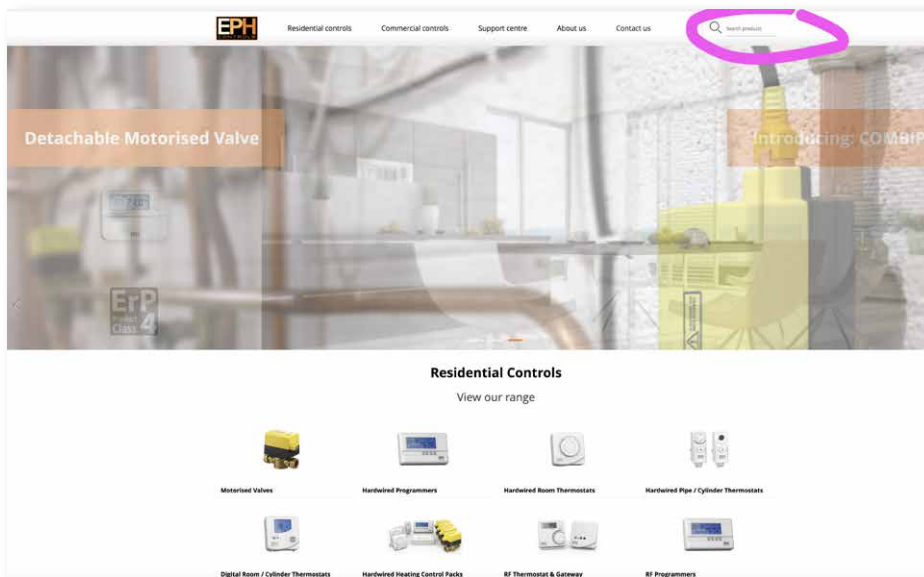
EPH

Residential controls Commercial controls Support centre About us Contact us

Search products

Detachable Motorised Valve

Introducing: COMBIP

ErP Class 4

Residential Controls

View our range

Motorised Valves

Hardwired Programmers

Hardwired Room Thermostats

Hardwired Pipe / Cylinder Thermostats

Digital Room / Cylinder Thermostats

Hardwired Heating Control Packs

RF Thermostat & Gateway

RF Programmers